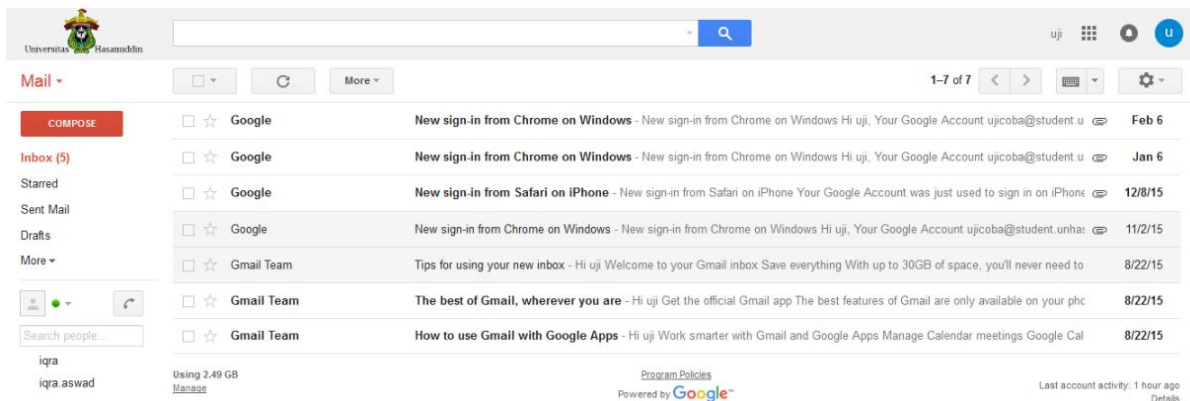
Universitas Hasanuddin

uji

u

Mail ▾

More ▾

1–7 of 7

COMPOSE

Inbox (5)
Starred
Sent Mail
Drafts
More ▾

Search people...
iqra
iqra.aswad

| Google | New sign-in from Chrome on Windows - New sign-in from Chrome on Windows Hi uji, Your Google Account ujicoba@student.u | Feb 6 |
|---|---|---|
| Google | New sign-in from Chrome on Windows - New sign-in from Chrome on Windows Hi uji, Your Google Account ujicoba@student.u | Jan 6 |
| Google | New sign-in from Safari on iPhone - New sign-in from Safari on iPhone Your Google Account was just used to sign in on iPhone | 12/8/15 |
| Google | New sign-in from Chrome on Windows - New sign-in from Chrome on Windows Hi uji, Your Google Account ujicoba@student.unhas | 11/2/15 |
| Gmail Team | Tips for using your new inbox - Hi uji Welcome to your Gmail inbox Save everything With up to 30GB of space, you'll never need to | 8/22/15 |
| Gmail Team | The best of Gmail, wherever you are - Hi uji Get the official Gmail app The best features of Gmail are only available on your phc | 8/22/15 |
| Gmail Team | How to use Gmail with Google Apps - Hi uji Work smarter with Gmail and Google Apps Manage Calendar meetings Google Cal | 8/22/15 |

Using 2.49 GB
Manage

Program Policies
Powered by Google

Last account activity: 1 hour ago
Details